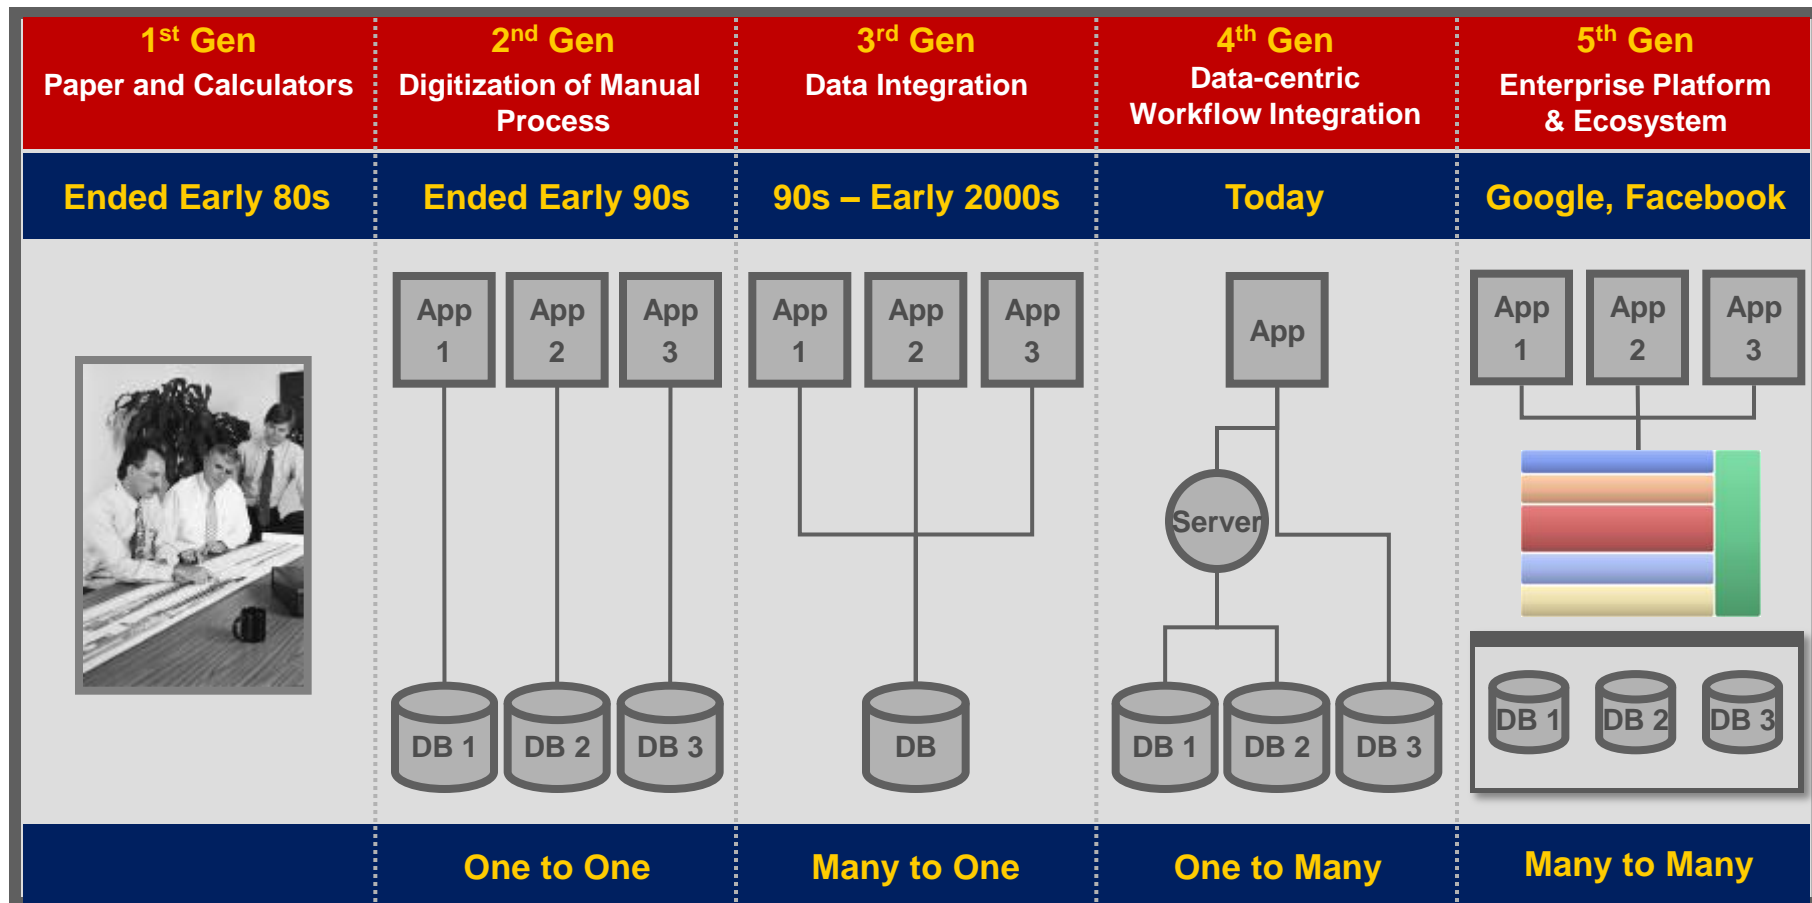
| 1$^{st}$ Gen Paper and Calculators | 2$^{nd}$ Gen Digitization of Manual Process | 3$^{rd}$ Gen Data Integration | 4$^{th}$ Gen Data-centric Workflow Integration | 5$^{th}$ Gen Enterprise Platform & Ecosystem |
|---|---|---|---|---|
| Ended Early 80s | Ended Early 90s | 90s – Early 2000s | Today | Google, Facebook |
| | App 1, App 2, App 3, DB 1, DB 2, DB 3 | App 1, App 2, App 3, DB | App, Server, DB 1, DB 2, DB 3 | App 1, App 2, App 3, DB 1, DB 2, DB 3 |
| | One to One | Many to One | One to Many | Many to Many |